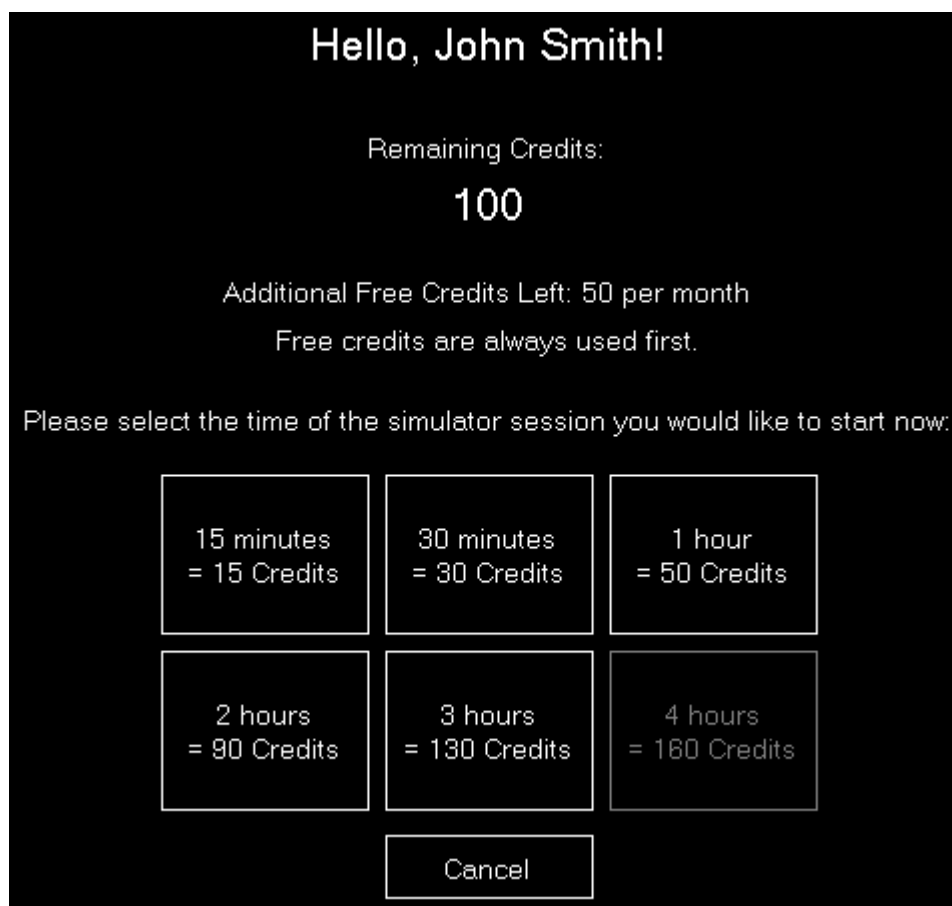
Hello, John Smith!

Remaining Credits:

100

Additional Free Credits Left: 50 per month

Free credits are always used first.

Please select the time of the simulator session you would like to start now:

15 minutes
= 15 Credits

30 minutes
= 30 Credits

1 hour
= 50 Credits

2 hours
= 90 Credits

3 hours
= 130 Credits

4 hours
= 160 Credits

Cancel